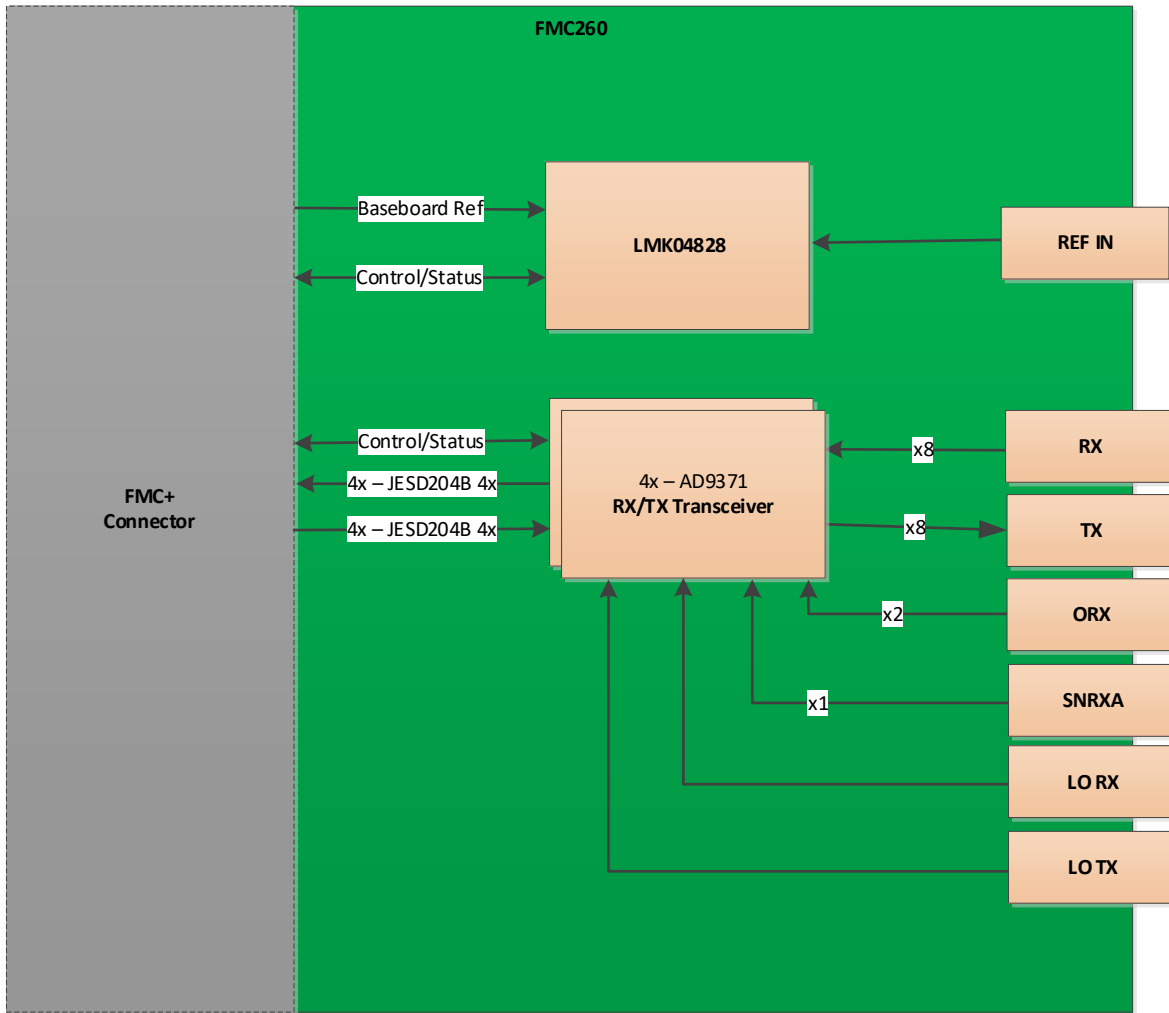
FMC260

FMC+
Connector

Baseboard Ref

Control/Status

LMK04828

REF IN

Control/Status

4x – JESD204B 4x

4x – JESD204B 4x

4x – AD9371
RX/TX Transceiver

x8

RX

x8

TX

x2

ORX

x1

SNRXA

LO RX

LO TX